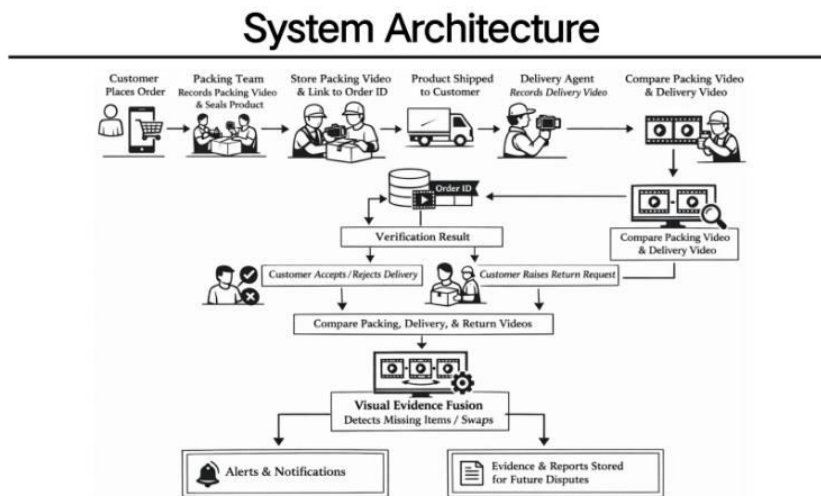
System Architecture

Customer Places Order

Packing Team Records Packing Video & Seals Product

Store Packing Video & Link to Order ID

Product Shipped to Customer

Delivery Agent Records Delivery Video

Compare Packing Video & Delivery Video

Order ID

Verification Result

Compare Packing Video & Delivery Video

Customer Accepts / Rejects Delivery

Customer Raises Return Request

Compare Packing, Delivery, & Return Videos

Visual Evidence Fusion
Detects Missing Items / Swaps

Alerts & Notifications

Evidence & Reports Stored for Future Disputes